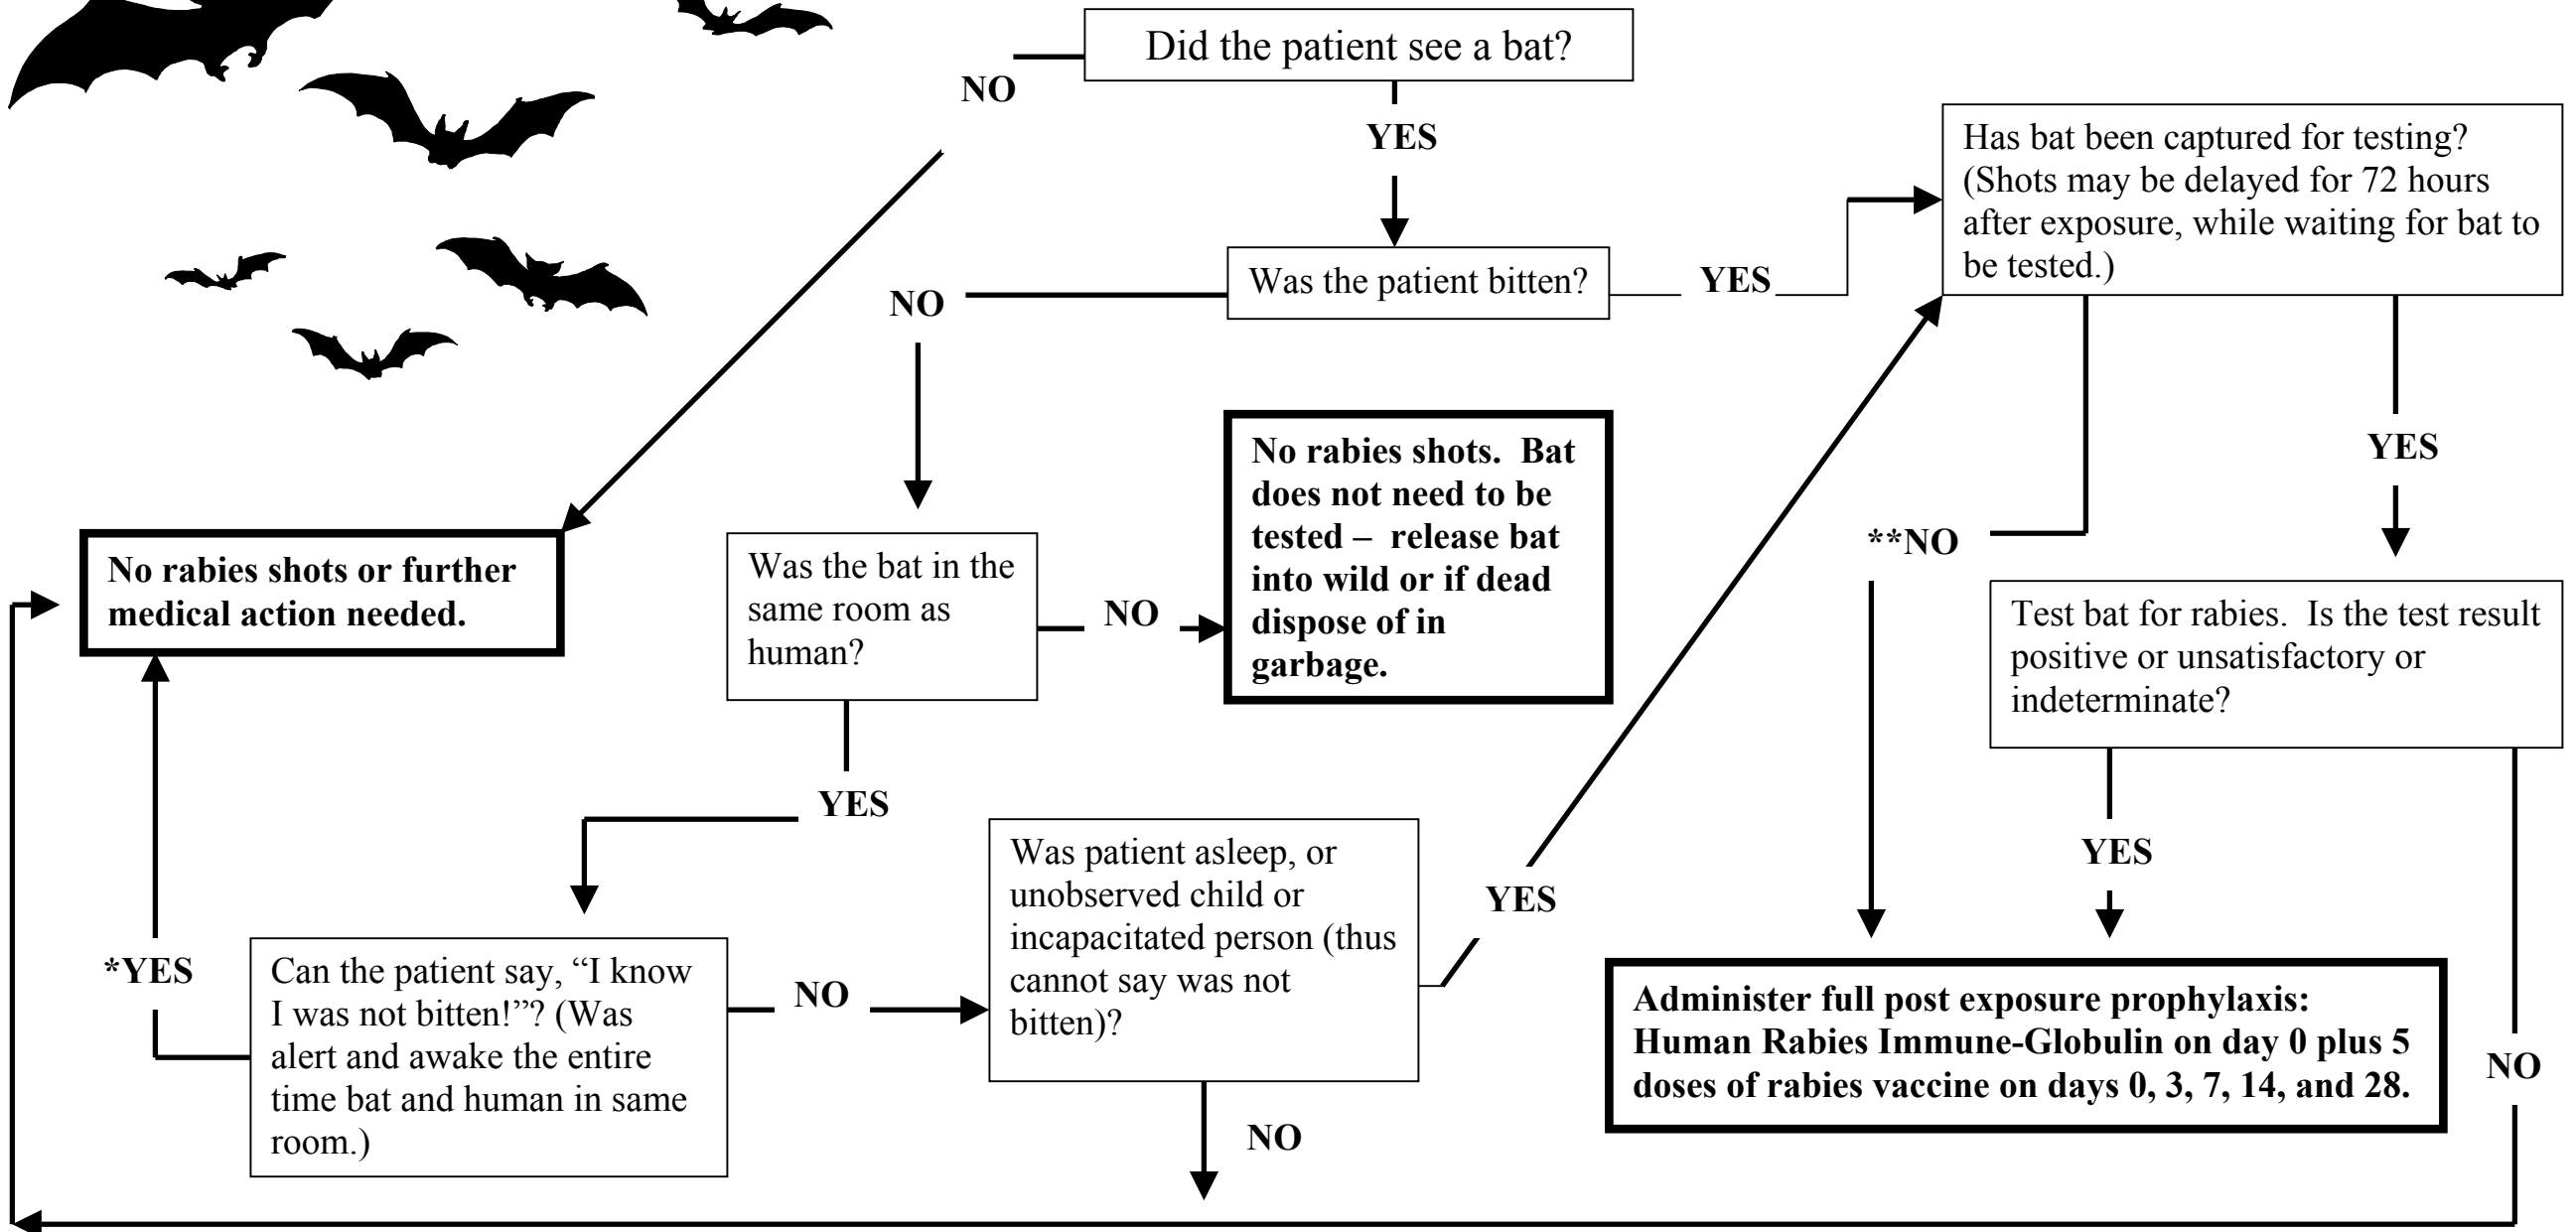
Did the patient see a bat?

NO

YES

Was the patient bitten?

YES

Has bat been captured for testing? (Shots may be delayed for 72 hours after exposure, while waiting for bat to be tested.)

NO

YES

No rabies shots. Bat does not need to be tested – release bat into wild or if dead dispose of in garbage.

**NO

No rabies shots or further medical action needed.

Was the bat in the same room as human?

NO

Test bat for rabies. Is the test result positive or unsatisfactory or indeterminate?

YES

YES

Was patient asleep, or unobserved child or incapacitated person (thus cannot say was not bitten)?

YES

*YES

Can the patient say, "I know I was not bitten!"? (Was alert and awake the entire time bat and human in same room.)

NO

Administer full post exposure prophylaxis: Human Rabies Immune-Globulin on day 0 plus 5 doses of rabies vaccine on days 0, 3, 7, 14, and 28.

NO

NO